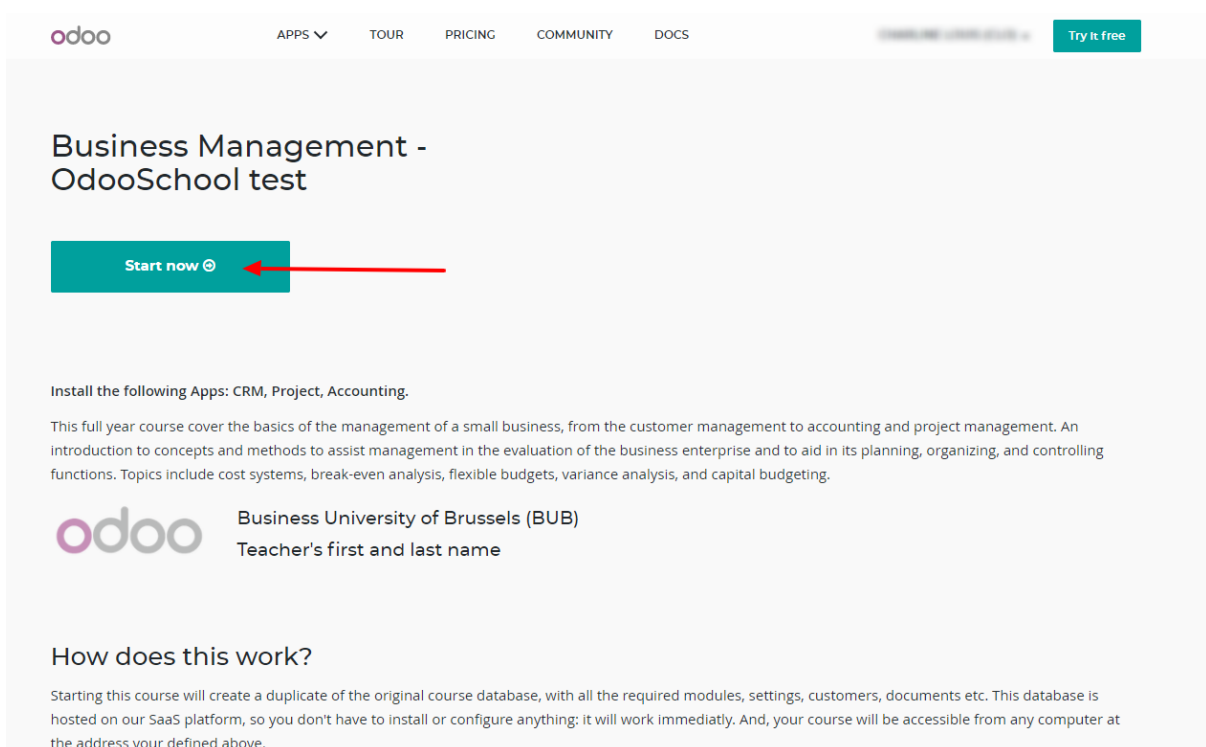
odoo

APPS TOUR PRICING COMMUNITY DOCS

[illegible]

Try it free

Business Management - OdooSchool test

Start now

Install the following Apps: CRM, Project, Accounting.

This full year course cover the basics of the management of a small business, from the customer management to accounting and project management. An introduction to concepts and methods to assist management in the evaluation of the business enterprise and to aid in its planning, organizing, and controlling functions. Topics include cost systems, break-even analysis, flexible budgets, variance analysis, and capital budgeting.

odoo

Business University of Brussels (BUB)

Teacher's first and last name

How does this work?

Starting this course will create a duplicate of the original course database, with all the required modules, settings, customers, documents etc. This database is hosted on our SaaS platform, so you don't have to install or configure anything: it will work immediatly. And, your course will be accessible from any computer at the address your defined above.